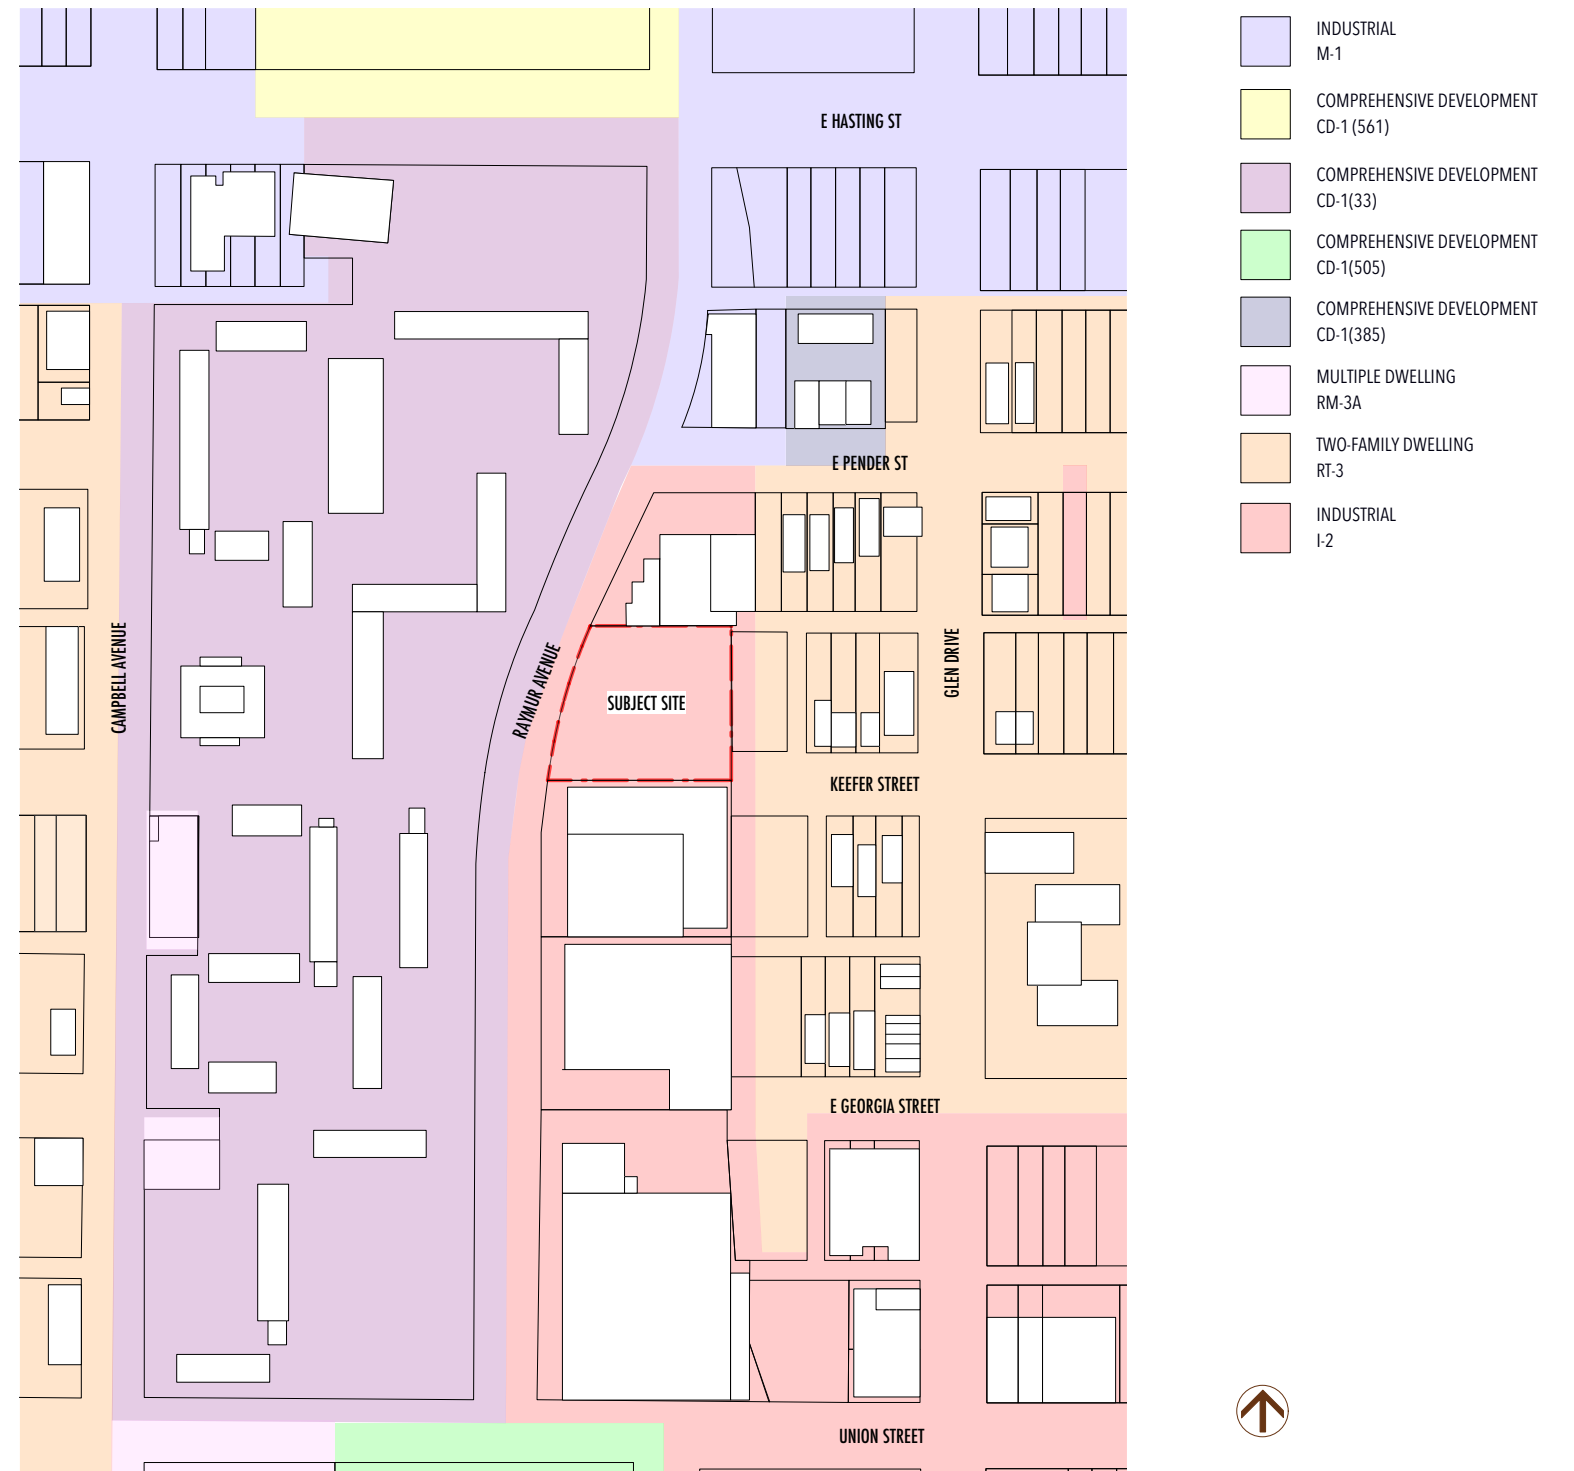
E HASTING ST

E PENDER ST

CAMPBELL AVENUE

RAYMUR AVENUE

SUBJECT SITE

GLEN DRIVE

KEEFER STREET

E GEORGIA STREET

UNION STREET

INDUSTRIAL
M-1

COMPREHENSIVE DEVELOPMENT
CD-1 (561)

COMPREHENSIVE DEVELOPMENT
CD-1(33)

COMPREHENSIVE DEVELOPMENT
CD-1(505)

COMPREHENSIVE DEVELOPMENT
CD-1(385)

MULTIPLE DWELLING
RM-3A

TWO-FAMILY DWELLING
RT-3

INDUSTRIAL
I-2